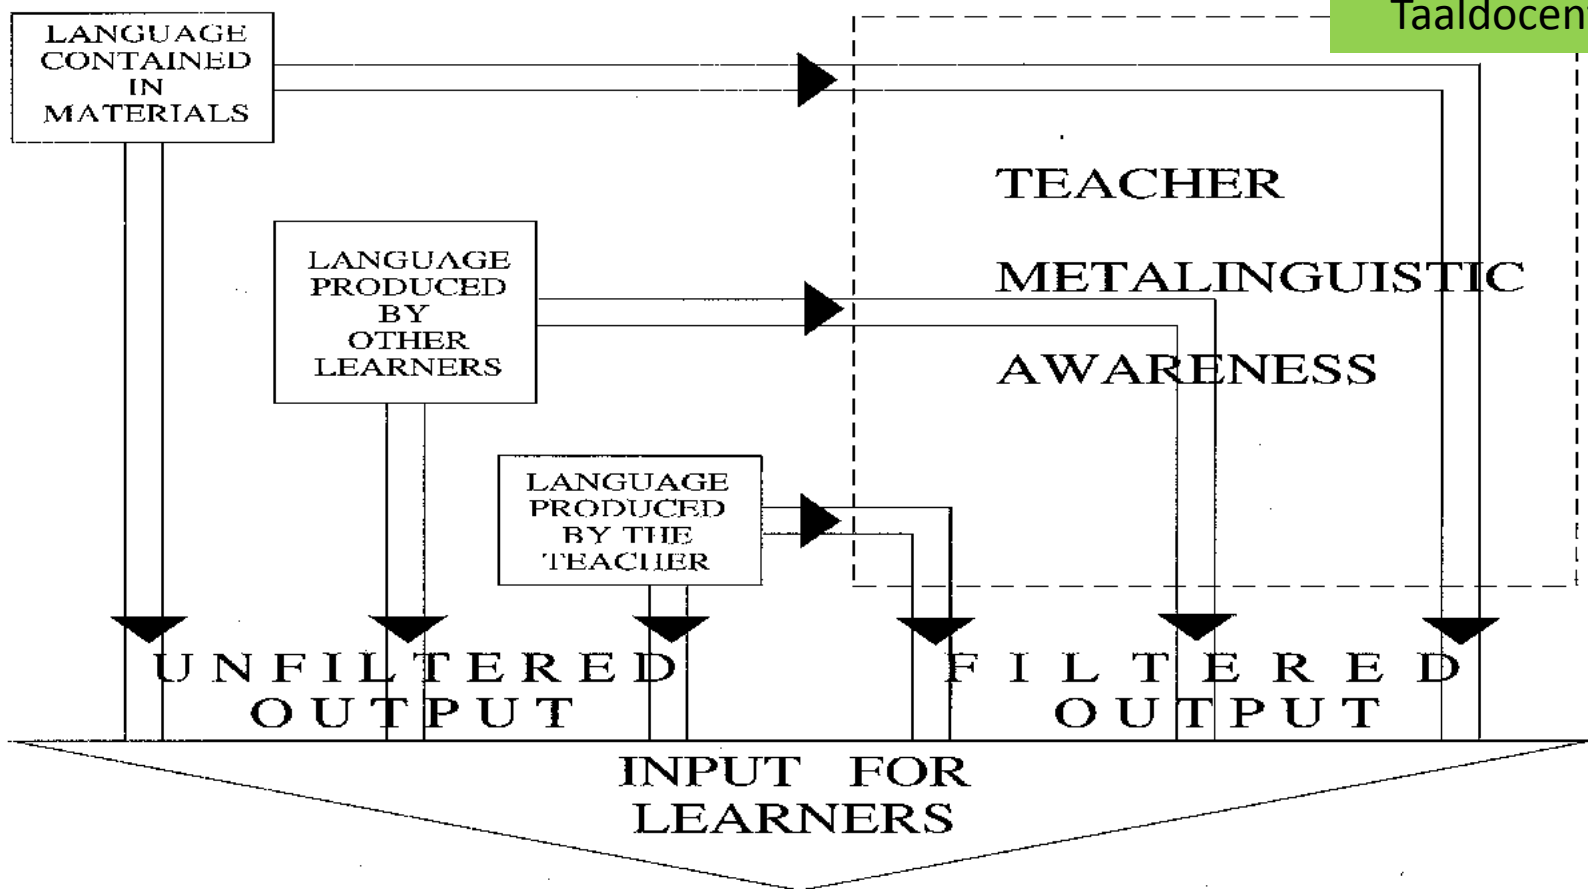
Taaldocen

LANGUAGE CONTAINED IN MATERIALS

TEACHER

METALINGUISTIC

AWARENESS

LANGUAGE PRODUCED BY OTHER LEARNERS

LANGUAGE PRODUCED BY THE TEACHER

UNFILTERED OUTPUT

FILTERED OUTPUT

INPUT FOR LEARNERS